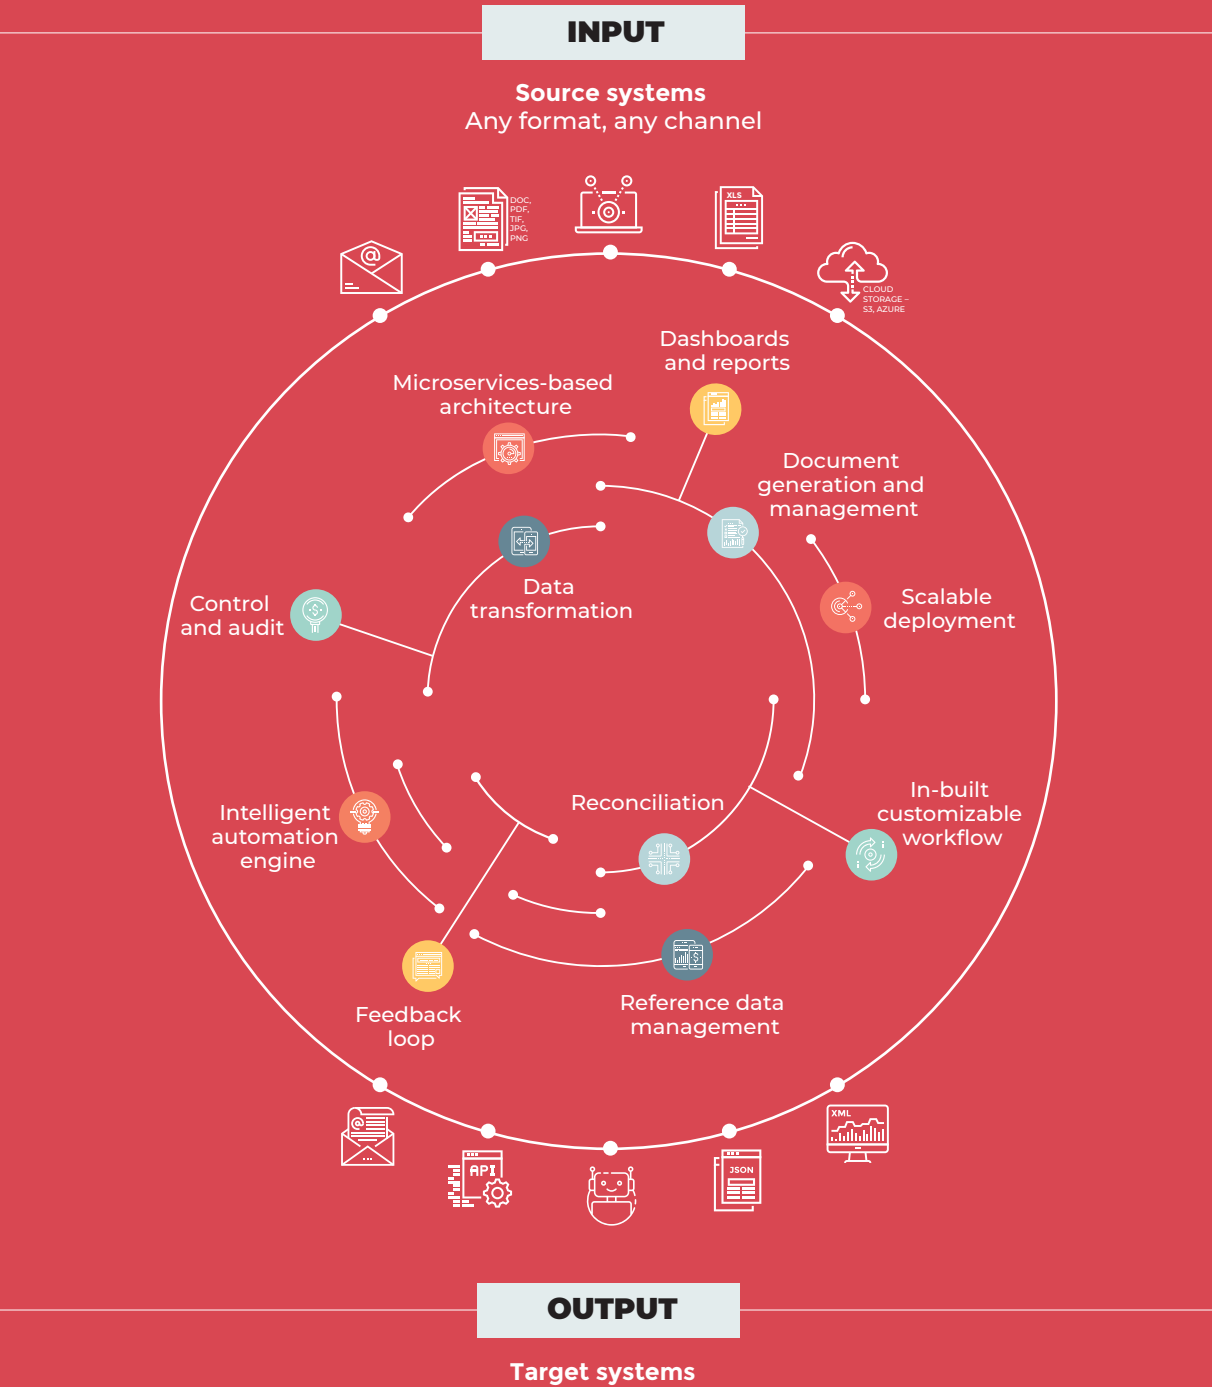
INPUT

Source systems
Any format, any channel

DOC, PDF, TIF, JPG, PNG

XLS

CLOUD STORAGE – S3, AZURE

Dashboards and reports

Microservices-based architecture

Document generation and management

Data transformation

Control and audit

Scalable deployment

Intelligent automation engine

Reconciliation

In-built customizable workflow

Feedback loop

Reference data management

XML

API

JSON

OUTPUT

Target systems